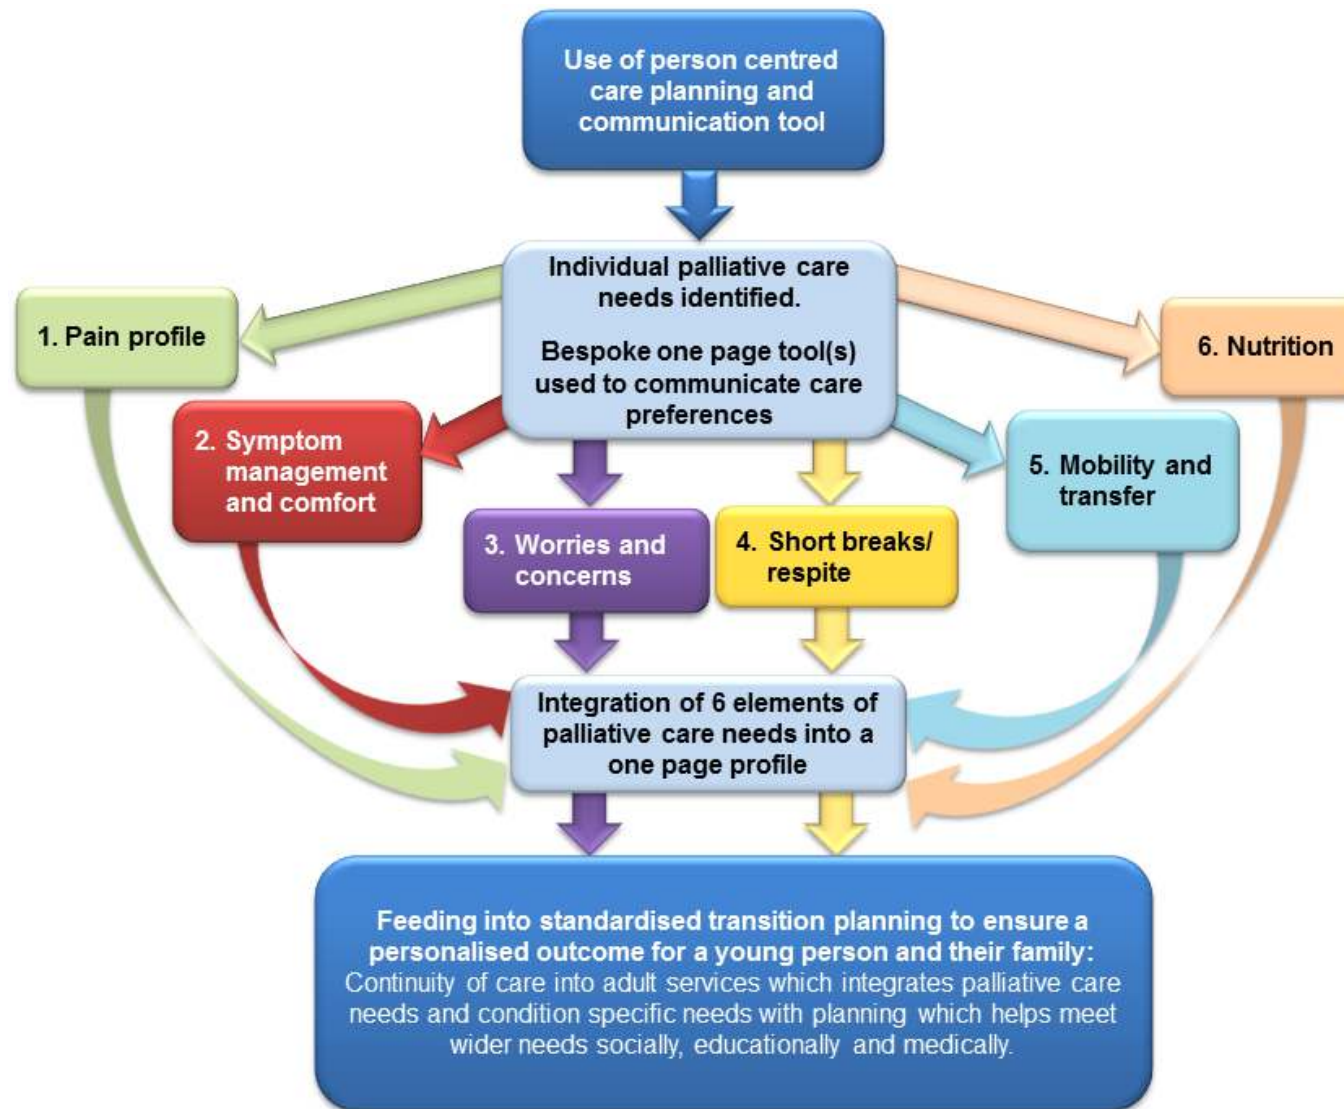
Use of person centred care planning and communication tool

Individual palliative care needs identified.

Bespoke one page tool(s) used to communicate care preferences

1. Pain profile

2. Symptom management and comfort

3. Worries and concerns

4. Short breaks/ respite

5. Mobility and transfer

6. Nutrition

Integration of 6 elements of palliative care needs into a one page profile

Feeding into standardised transition planning to ensure a personalised outcome for a young person and their family: Continuity of care into adult services which integrates palliative care needs and condition specific needs with planning which helps meet wider needs socially, educationally and medically.